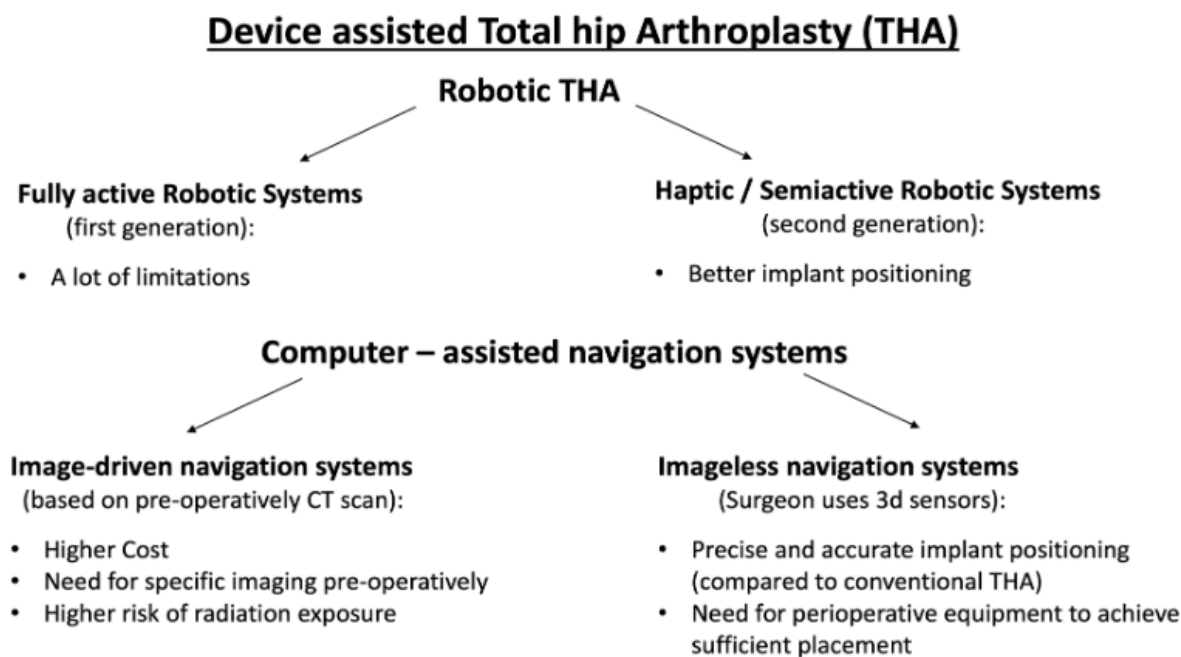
Device assisted Total hip Arthroplasty (THA)

Robotic THA

Fully active Robotic Systems
(first generation):

• A lot of limitations

Haptic / Semiactive Robotic Systems
(second generation):

• Better implant positioning

Computer – assisted navigation systems

Image-driven navigation systems
(based on pre-operatively CT scan):

• Higher Cost
• Need for specific imaging pre-operatively
• Higher risk of radiation exposure

Imageless navigation systems
(Surgeon uses 3d sensors):

• Precise and accurate implant positioning (compared to conventional THA)
• Need for perioperative equipment to achieve sufficient placement